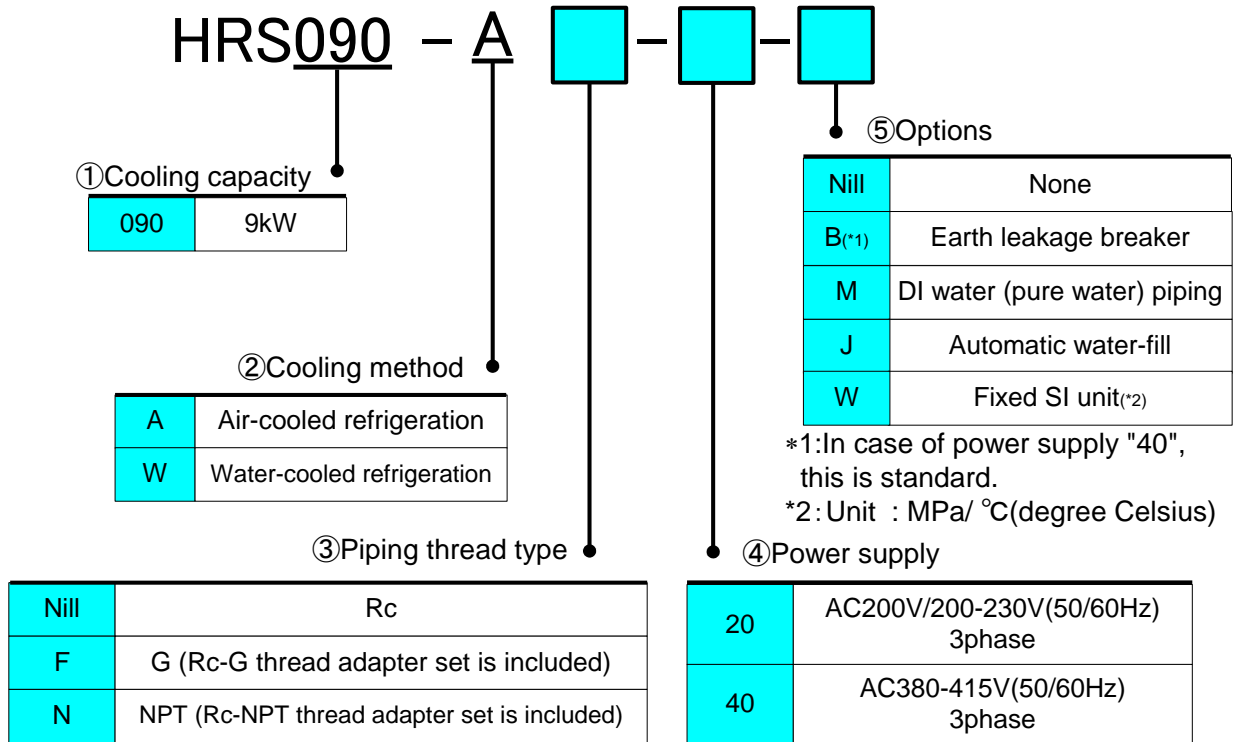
HRS090 – A [ ] – [ ] – [ ]

⑤Options

| Nill | None |
|---|---|
| B(*1) | Earth leakage breaker |
| M | DI water (pure water) piping |
| J | Automatic water-fill |
| W | Fixed SI unit(*2) |

∗1:In case of power supply "40", this is standard.
*2:Unit : MPa/ ℃(degree Celsius)

①Cooling capacity

| 090 | 9kW |
|---|---|

②Cooling method

| A | Air-cooled refrigeration |
|---|---|
| W | Water-cooled refrigeration |

③Piping thread type

| Nill | Rc |
|---|---|
| F | G (Rc-G thread adapter set is included) |
| N | NPT (Rc-NPT thread adapter set is included) |

④Power supply

| 20 | AC200V/200-230V(50/60Hz) 3phase |
|---|---|
| 40 | AC380-415V(50/60Hz) 3phase |